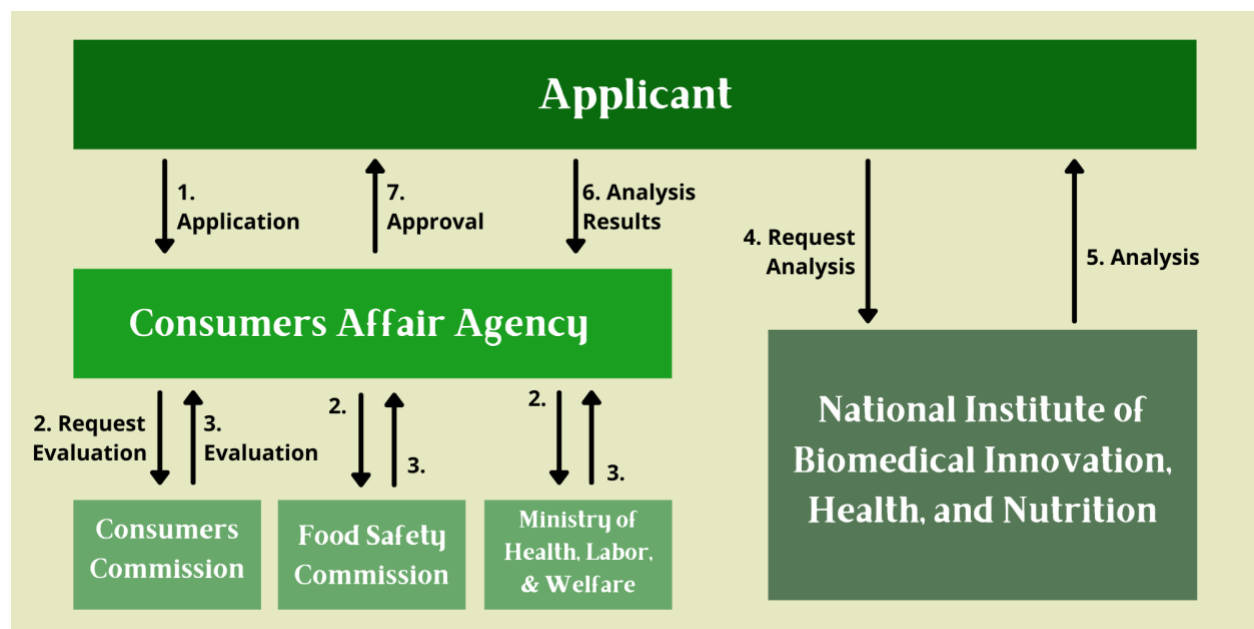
Applicant

1. Application

7. Approval

6. Analysis Results

4. Request Analysis

5. Analysis

Consumers Affair Agency

2. Request Evaluation

3. Evaluation

2.

3.

2.

3.

Consumers Commission

Food Safety Commission

Ministry of Health, Labor, & Welfare

National Institute of Biomedical Innovation, Health, and Nutrition